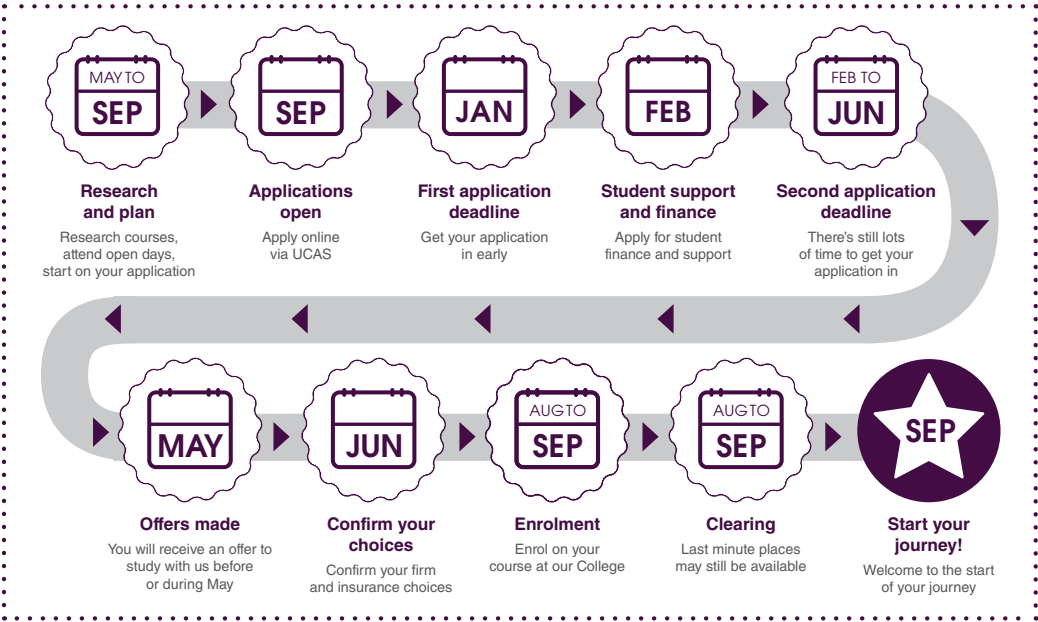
MAY TO
SEP

Research and plan
Research courses, attend open days, start on your application

SEP

Applications open
Apply online via UCAS

JAN

First application deadline
Get your application in early

FEB

Student support and finance
Apply for student finance and support

FEB TO
JUN

Second application deadline
There's still lots of time to get your application in

MAY

Offers made
You will receive an offer to study with us before or during May

JUN

Confirm your choices
Confirm your firm and insurance choices

AUG TO
SEP

Enrolment
Enrol on your course at our College

AUG TO
SEP

Clearing
Last minute places may still be available

SEP

Start your journey!
Welcome to the start of your journey